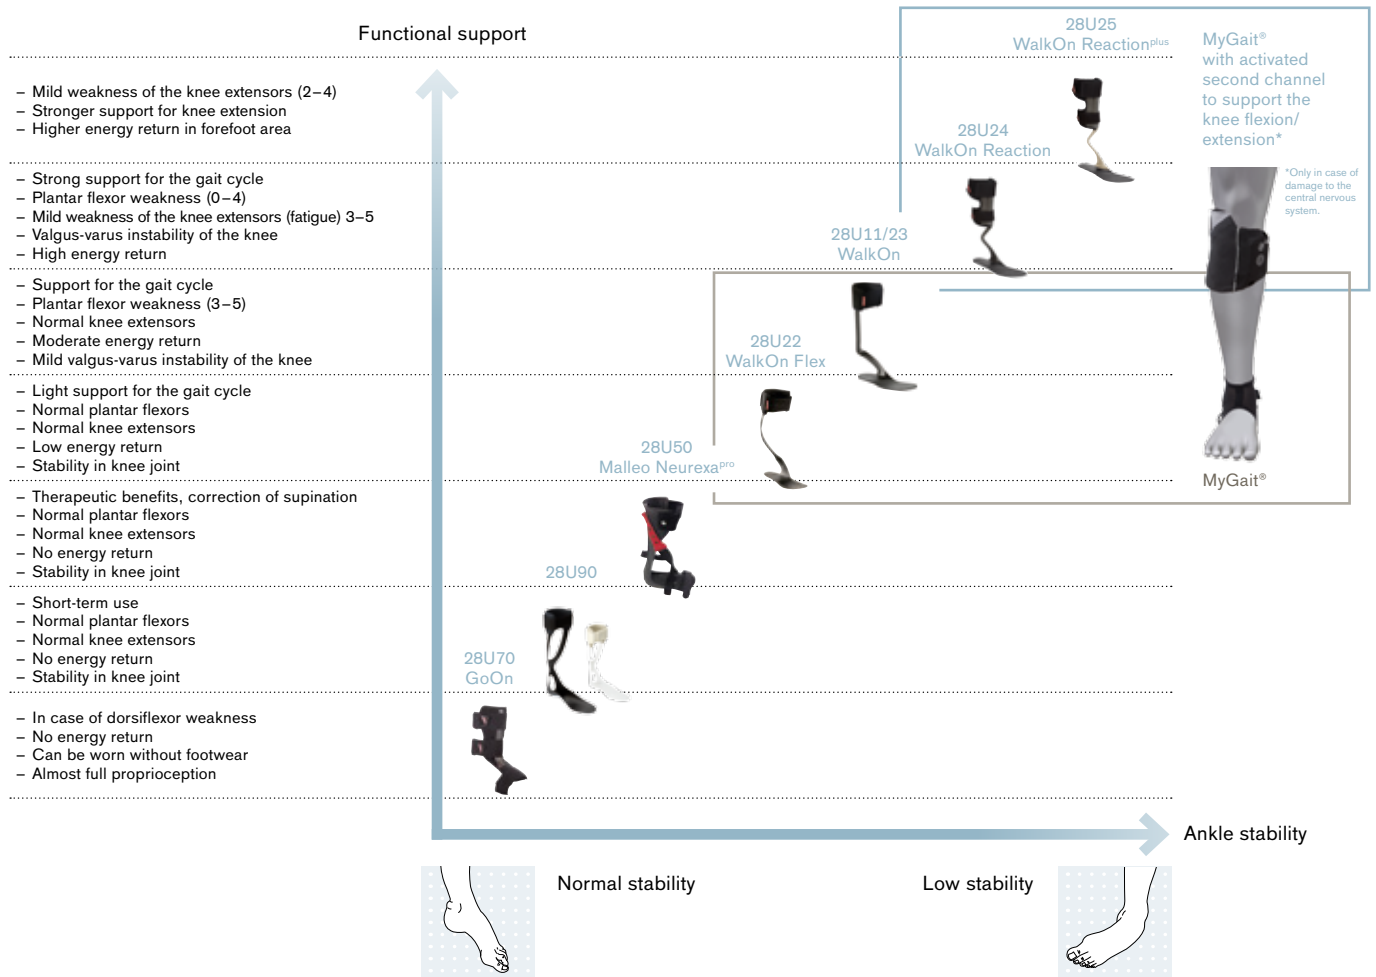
Functional support

28U25
WalkOn Reaction$^{plus}$

MyGait®
with activated second channel to support the knee flexion/ extension*

*Only in case of damage to the central nervous system.

– Mild weakness of the knee extensors (2–4)
– Stronger support for knee extension
– Higher energy return in forefoot area

28U24
WalkOn Reaction

– Strong support for the gait cycle
– Plantar flexor weakness (0–4)
– Mild weakness of the knee extensors (fatigue) 3–5
– Valgus-varus instability of the knee
– High energy return

28U11/23
WalkOn

– Support for the gait cycle
– Plantar flexor weakness (3–5)
– Normal knee extensors
– Moderate energy return
– Mild valgus-varus instability of the knee

28U22
WalkOn Flex

– Light support for the gait cycle
– Normal plantar flexors
– Normal knee extensors
– Low energy return
– Stability in knee joint

28U50
Malleo Neurexa$^{pro}$

MyGait®

– Therapeutic benefits, correction of supination
– Normal plantar flexors
– Normal knee extensors
– No energy return
– Stability in knee joint

28U90

– Short-term use
– Normal plantar flexors
– Normal knee extensors
– No energy return
– Stability in knee joint

28U70
GoOn

– In case of dorsiflexor weakness
– No energy return
– Can be worn without footwear
– Almost full proprioception

Ankle stability

Normal stability

Low stability